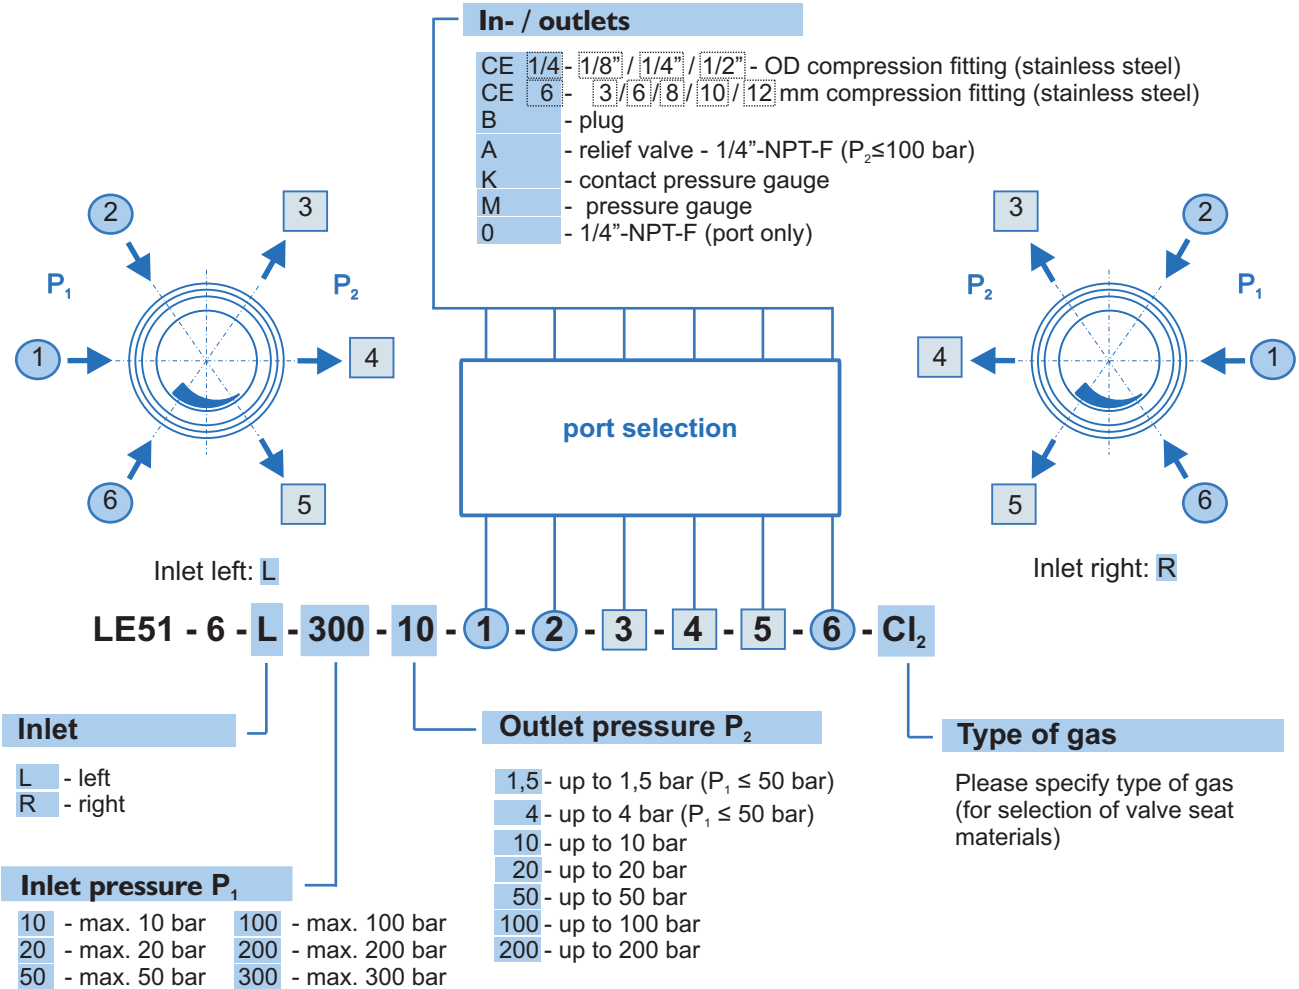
In- / outlets

CE 1/4 - 1/8" / 1/4" / 1/2" - OD compression fitting (stainless steel)
CE 6 - 3 / 6 / 8 / 10 / 12 mm compression fitting (stainless steel)
B - plug
A - relief valve - 1/4"-NPT-F ($P_2$≤100 bar)
K - contact pressure gauge
M - pressure gauge
0 - 1/4"-NPT-F (port only)

2 3 $P_1$ $P_2$ 1 4 6 5

port selection

3 2 $P_2$ $P_1$ 4 1 5 6

Inlet left: L

Inlet right: R

LE51 - 6 - L - 300 - 10 - 1 - 2 - 3 - 4 - 5 - 6 - $Cl_2$

Inlet

L - left
R - right

Outlet pressure $P_2$

1,5 - up to 1,5 bar ($P_1$ ≤ 50 bar)
4 - up to 4 bar ($P_1$ ≤ 50 bar)
10 - up to 10 bar
20 - up to 20 bar
50 - up to 50 bar
100 - up to 100 bar
200 - up to 200 bar

Type of gas

Please specify type of gas (for selection of valve seat materials)

Inlet pressure $P_1$

| 10 - max. 10 bar | 100 - max. 100 bar |
|---|---|
| 20 - max. 20 bar | 200 - max. 200 bar |
| 50 - max. 50 bar | 300 - max. 300 bar |